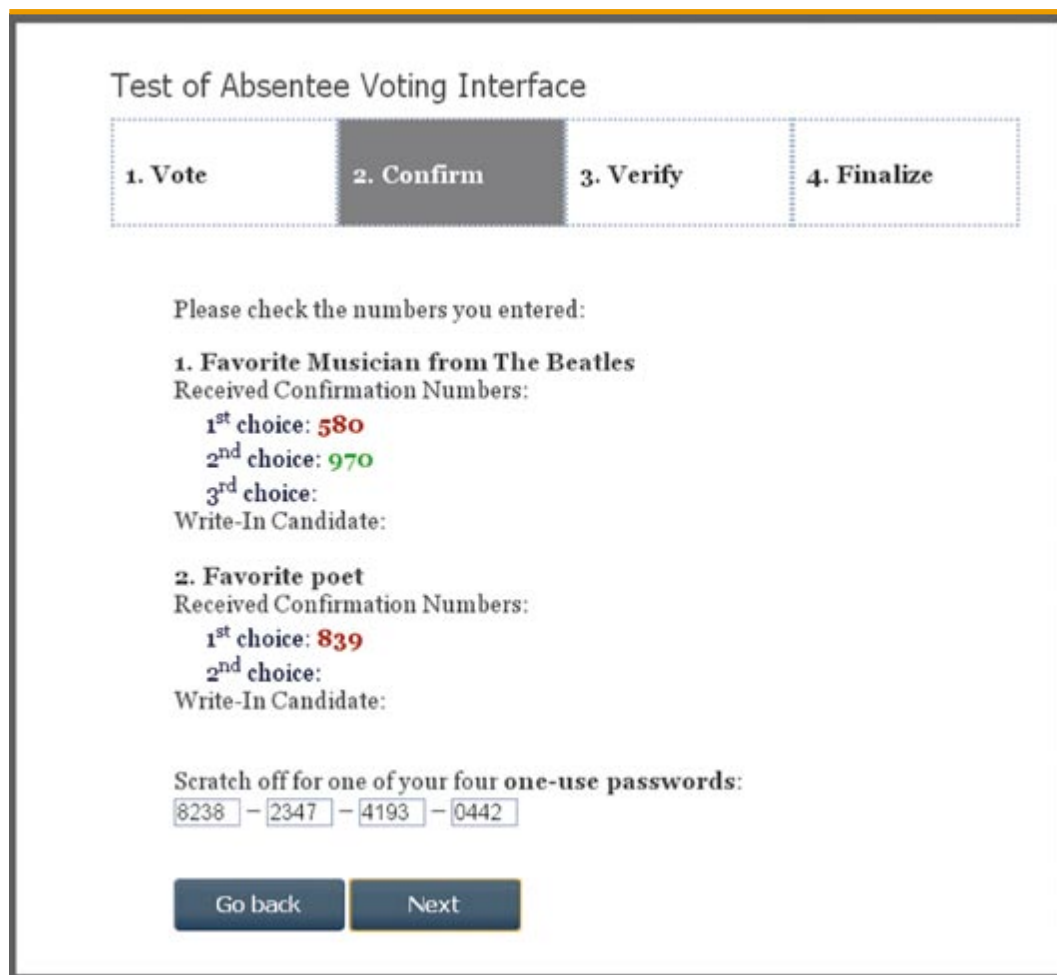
Test of Absentee Voting Interface

| 1. Vote | 2. Confirm | 3. Verify | 4. Finalize |
|---|---|---|---|

Please check the numbers you entered:

**1. Favorite Musician from The Beatles**
Received Confirmation Numbers:
$1^{st}$ choice: 580
$2^{nd}$ choice: 970
$3^{rd}$ choice:
Write-In Candidate:

**2. Favorite poet**
Received Confirmation Numbers:
$1^{st}$ choice: 839
$2^{nd}$ choice:
Write-In Candidate:

Scratch off for one of your four **one-use passwords**:
8238 – 2347 – 4193 – 0442

Go back
Next